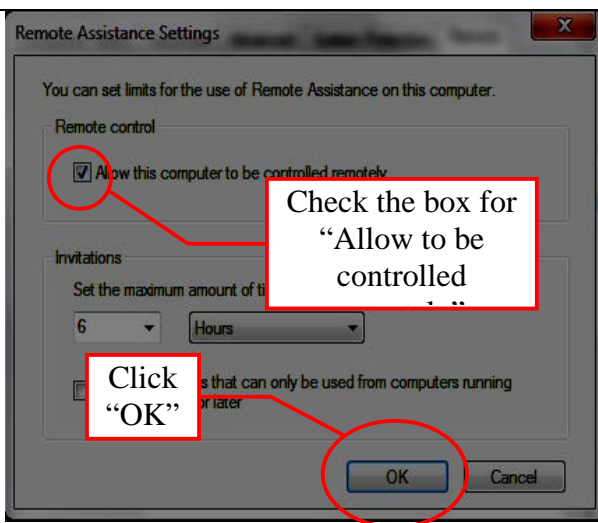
Remote Assistance Settings

You can set limits for the use of Remote Assistance on this computer.

Remote control

Allow this computer to be controlled remotely

Check the box for "Allow to be controlled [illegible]"

Invitations

Set the maximum amount of ti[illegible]

6

Hours

Click "OK"

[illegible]s that can only be used from computers running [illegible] or later

OK

Cancel